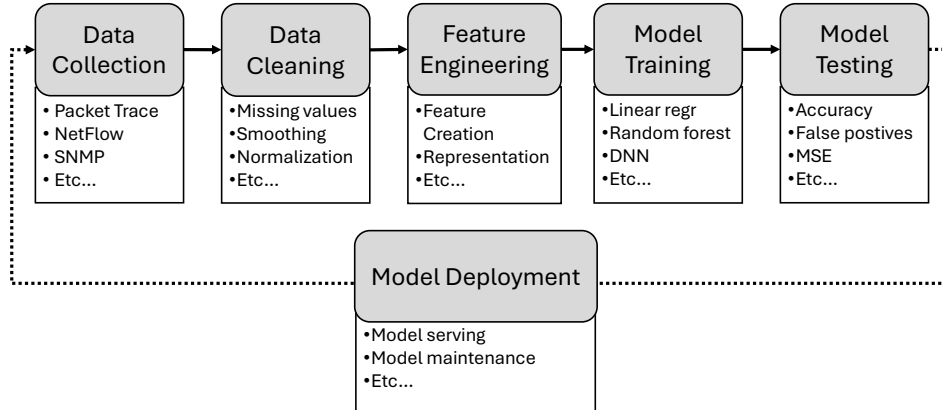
Data Collection

• Packet Trace
• NetFlow
• SNMP
• Etc...

Data Cleaning

•Missing values
•Smoothing
•Normalization
•Etc...

Feature Engineering

•Feature Creation
•Representation
•Etc...

Model Training

•Linear regr
•Random forest
•DNN
•Etc...

Model Testing

•Accuracy
•False postives
•MSE
•Etc...

Model Deployment

•Model serving
•Model maintenance
•Etc...